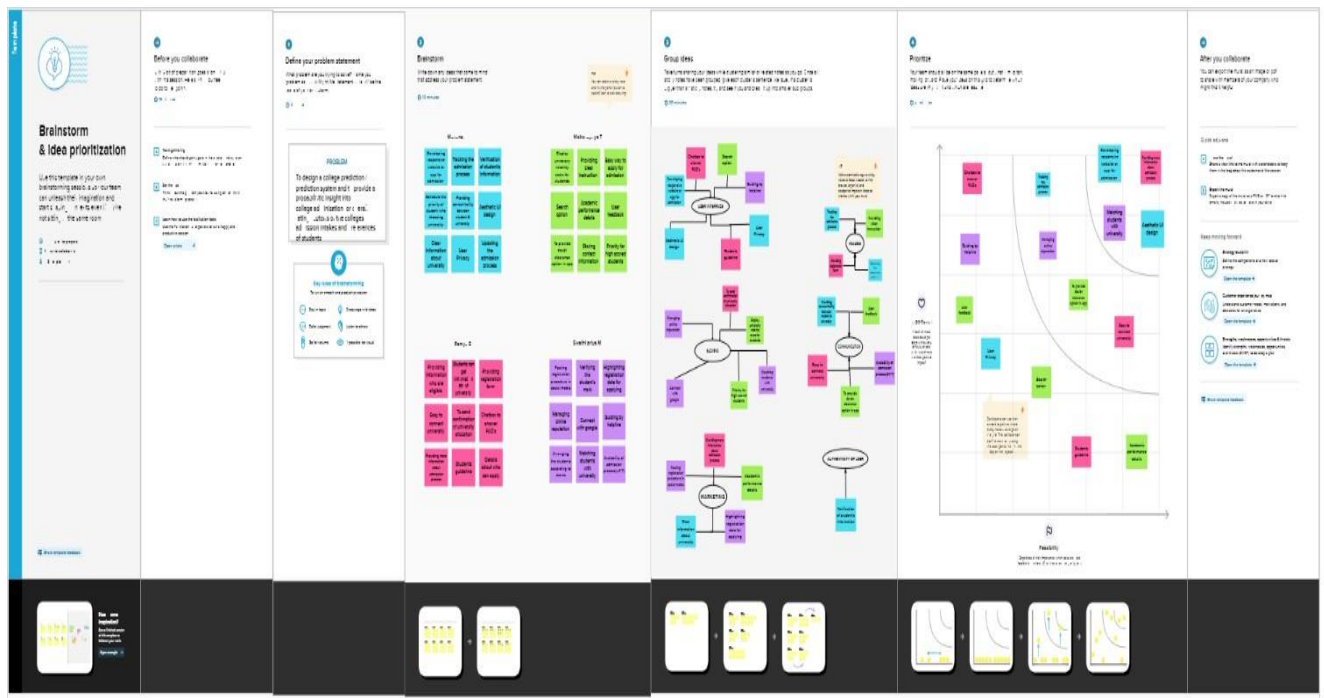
Brainstorm & Idea prioritization

Before you collaborate

Define your problem statement

PROBLEM

To design a college prediction / prediction system and provide a prosoult its insight into college admission and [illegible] colleges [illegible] intakes and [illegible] of students

Key rules of brainstorming

Brainstorm

Group ideas

Prioritize

After you collaborate

Feasibility

Providing the Information

Verification of students information

Easy to apply for admission

Aesthetic UI design

User Privacy

Updating the admission process

Search option

Academic performance details

User feedback

Students guidance

Chatbot to answer FAQ's

Details about alumni

USER INTERFACE

SEARCH

MARKETING

COMMUNICATION

MANAGEMENT

DEVELOPMENT

CUSTOMIZATION OF USER